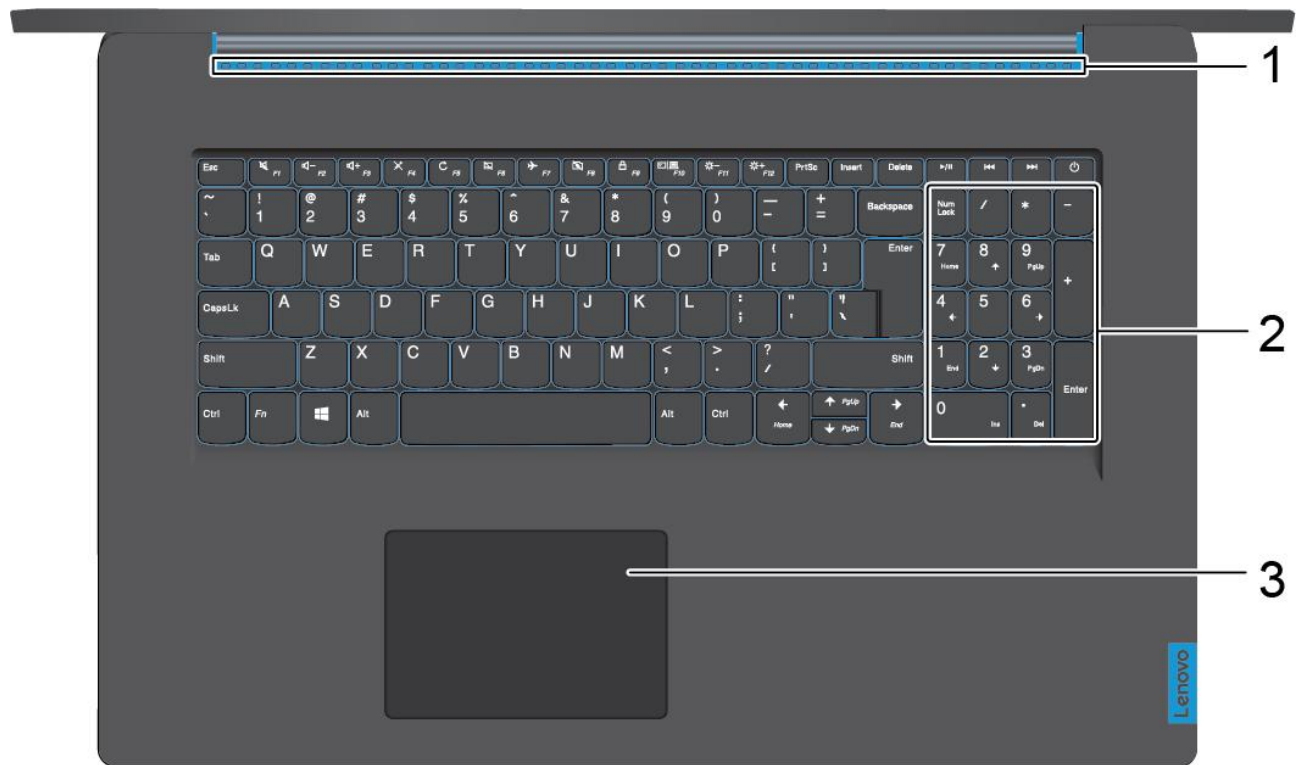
1

Esc F1 F2 F3 F4 F5 F6 F7 F8 F9 F10 F11 F12 PrtSc Insert Delete

~ ` ! 1 @ 2 # 3 $ 4 % 5 ^ 6 & 7 * 8 ( 9 ) 0 _ - + = Backspace

Tab Q W E R T Y U I O P { [ } ] Enter

CapsLk A S D F G H J K L : ; " ' | \

Shift Z X C V B N M < , > . ? / Shift

Ctrl Fn Alt Alt Ctrl Home PgUp PgDn End

Num Lock / * -
7 Home 8 9 PgUp +
4 5 6
1 End 2 3 PgDn Enter
0 Ins . Del

2

3

Lenovo